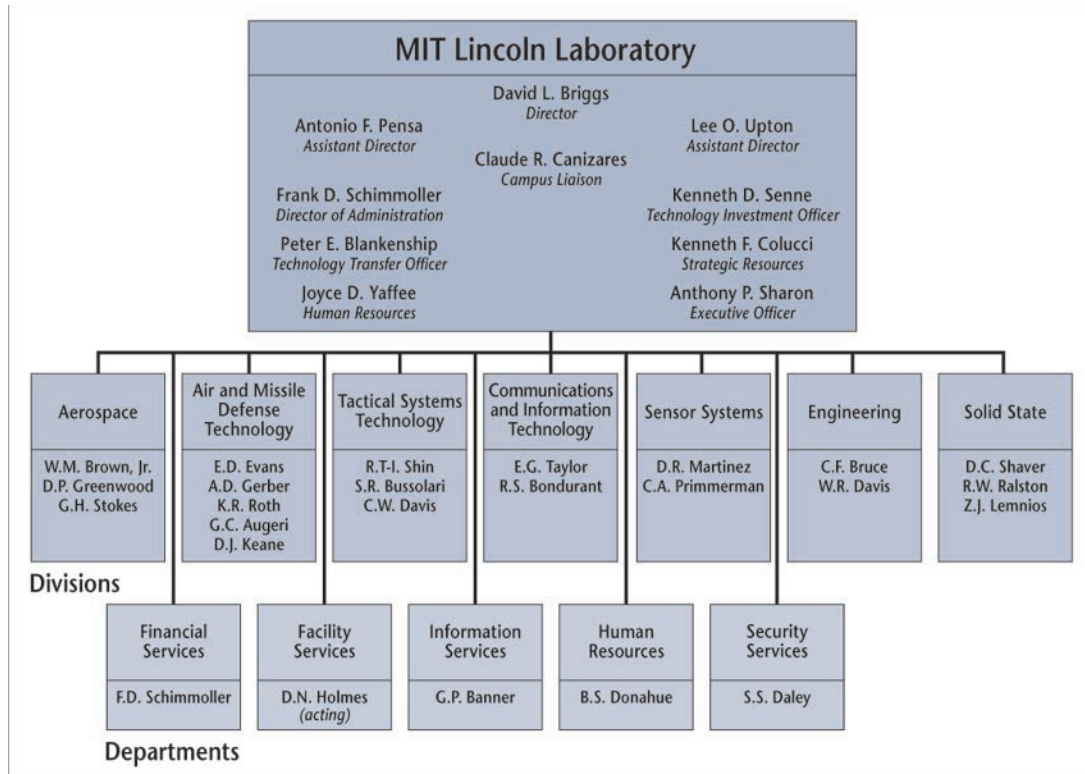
MIT Lincoln Laboratory

David L. Briggs
Director

Antonio F. Pensa
Assistant Director

Claude R. Canizares
Campus Liaison

Lee O. Upton
Assistant Director

Frank D. Schimmoller
Director of Administration

Peter E. Blankenship
Technology Transfer Officer

Joyce D. Yaffee
Human Resources

Kenneth D. Senne
Technology Investment Officer

Kenneth F. Colucci
Strategic Resources

Anthony P. Sharon
Executive Officer

Aerospace
W.M. Brown, Jr.
D.P. Greenwood
G.H. Stokes

Air and Missile Defense Technology
E.D. Evans
A.D. Gerber
K.R. Roth
G.C. Augeri
D.J. Keane

Tactical Systems Technology
R.T-I. Shin
S.R. Bussolari
C.W. Davis

Communications and Information Technology
E.G. Taylor
R.S. Bondurant

Sensor Systems
D.R. Martinez
C.A. Primmerman

Engineering
C.F. Bruce
W.R. Davis

Solid State
D.C. Shaver
R.W. Ralston
Z.J. Lemnios

Divisions

Financial Services
F.D. Schimmoller

Facility Services
D.N. Holmes
(acting)

Information Services
G.P. Banner

Human Resources
B.S. Donahue

Security Services
S.S. Daley

Departments